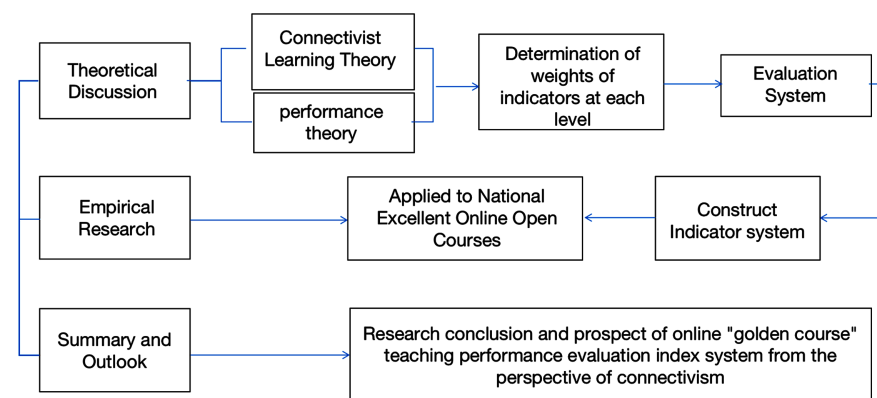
Theoretical Discussion

Connectivist Learning Theory

performance theory

Determination of weights of indicators at each level

Evaluation System

Empirical Research

Applied to National Excellent Online Open Courses

Construct Indicator system

Summary and Outlook

Research conclusion and prospect of online "golden course" teaching performance evaluation index system from the perspective of connectivism